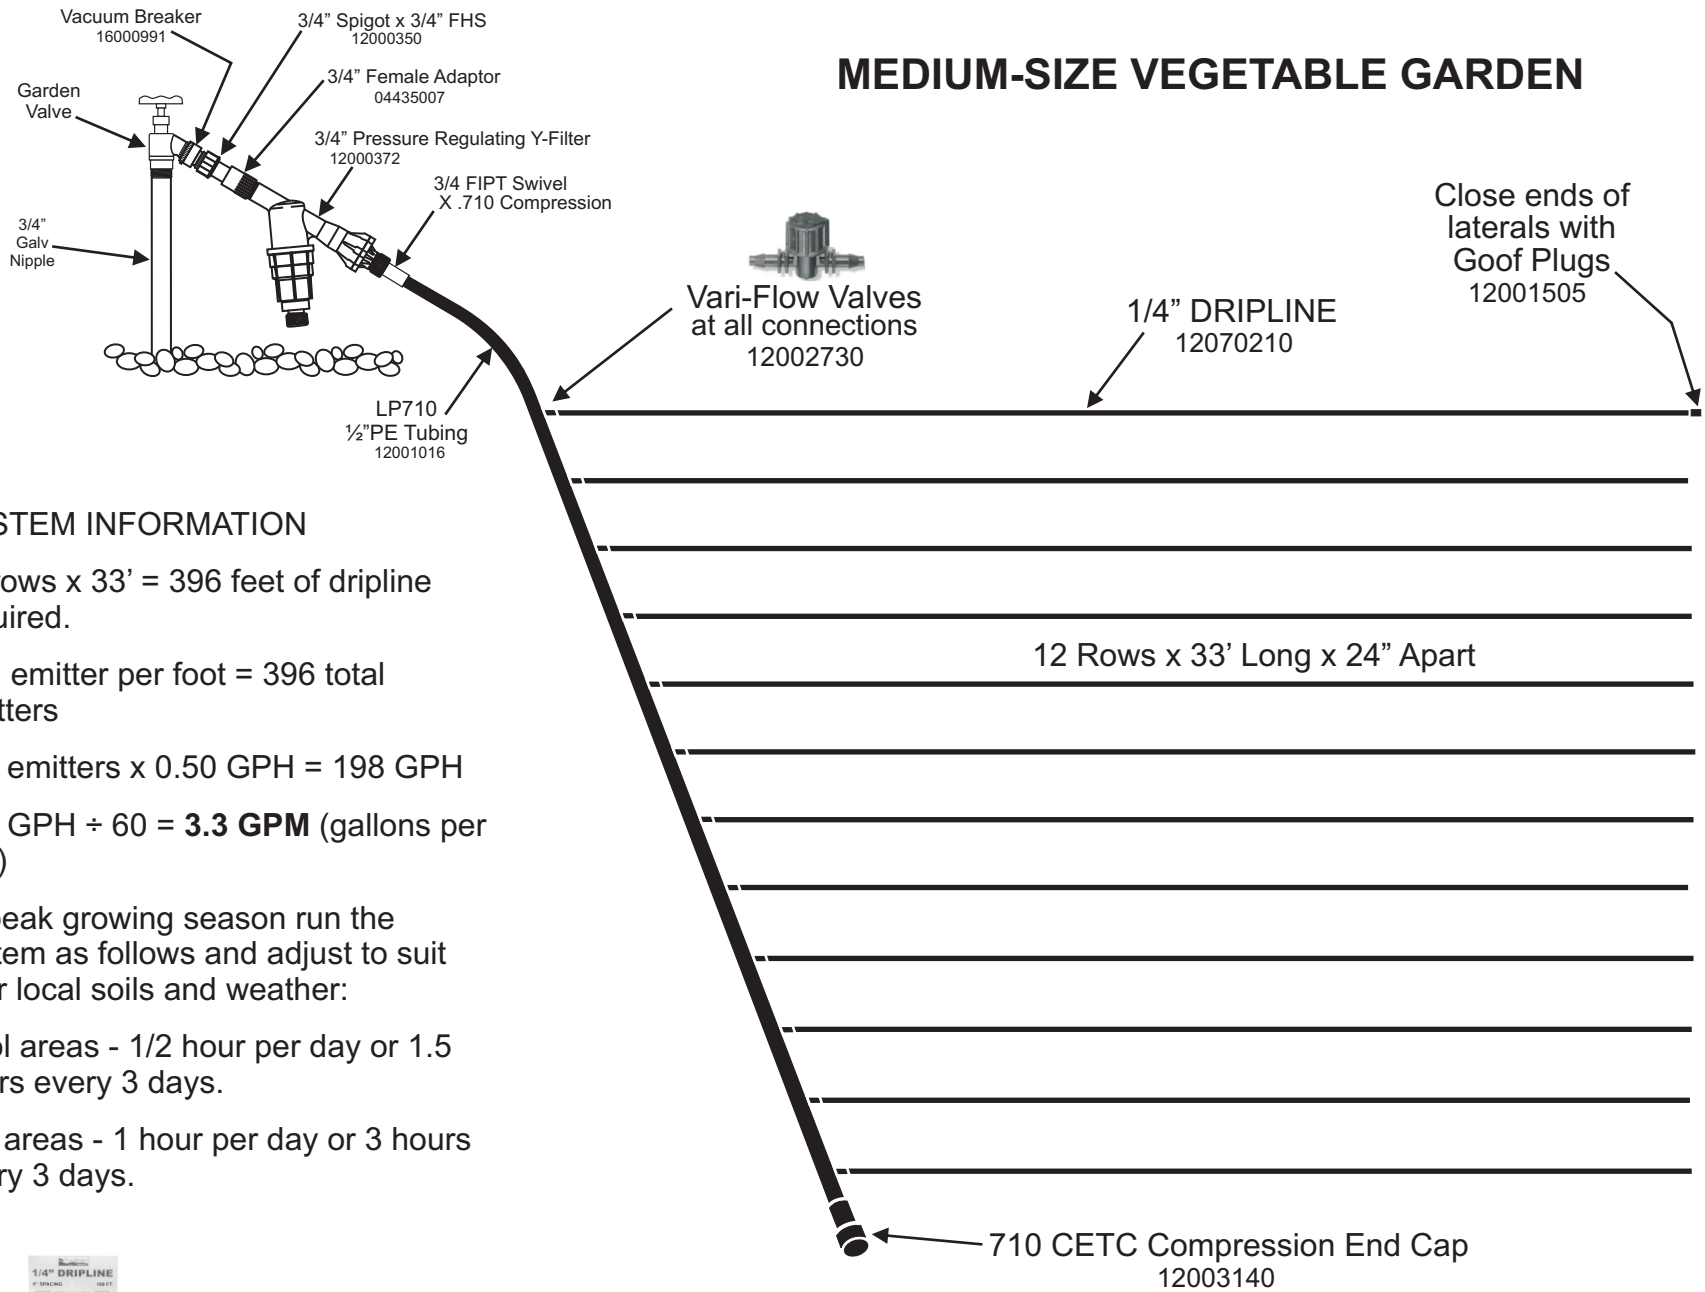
Vacuum Breaker
16000991

3/4" Spigot x 3/4" FHS
12000350

3/4" Female Adaptor
04435007

Garden Valve

3/4" Pressure Regulating Y-Filter
12000372

3/4 FIPT Swivel
X .710 Compression

3/4" Galv Nipple

MEDIUM-SIZE VEGETABLE GARDEN

Close ends of laterals with Goof Plugs
12001505

Vari-Flow Valves at all connections
12002730

1/4" DRIPLINE
12070210

LP710
½"PE Tubing
12001016

STEM INFORMATION

ows x 33' = 396 feet of dripline uired.

emitter per foot = 396 total tters

emitters x 0.50 GPH = 198 GPH

GPH ÷ 60 = **3.3 GPM** (gallons per )

eak growing season run the tem as follows and adjust to suit r local soils and weather:

l areas - 1/2 hour per day or 1.5 rs every 3 days.

areas - 1 hour per day or 3 hours ry 3 days.

12 Rows x 33' Long x 24" Apart

710 CETC Compression End Cap
12003140

1/4" DRIPLINE
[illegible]